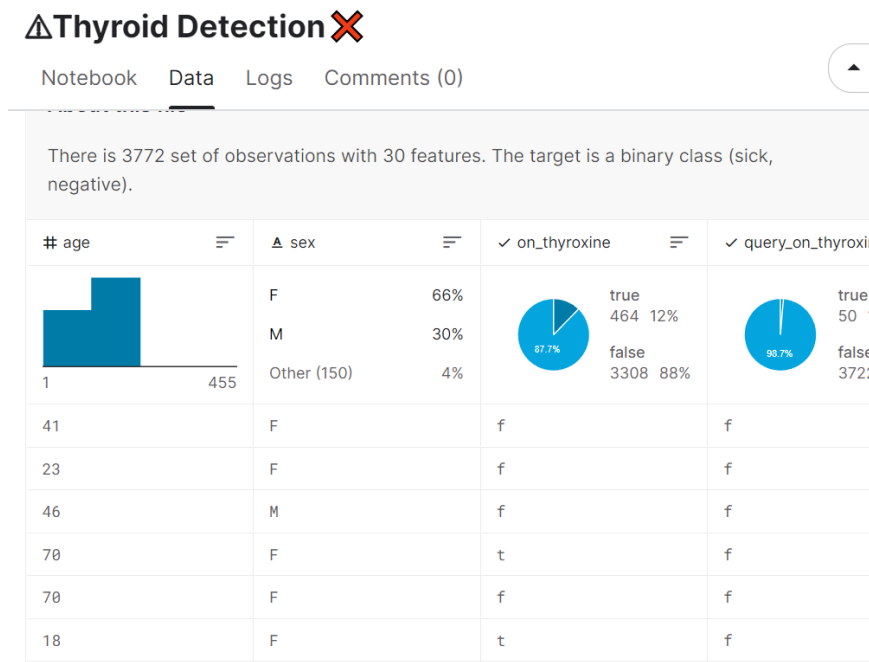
⚠Thyroid Detection❌

Notebook Data Logs Comments (0)

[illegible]

There is 3772 set of observations with 30 features. The target is a binary class (sick, negative).

| # age | sex | on_thyroxine | query_on_thyroxi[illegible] |
|---|---|---|---|
| 1 455 | F 66% M 30% Other (150) 4% | 87.7% true 464 12% false 3308 88% | 98.7% true 50 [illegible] false 372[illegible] |
| 41 | F | f | f |
| 23 | F | f | f |
| 46 | M | f | f |
| 70 | F | t | f |
| 70 | F | f | f |
| 18 | F | t | f |